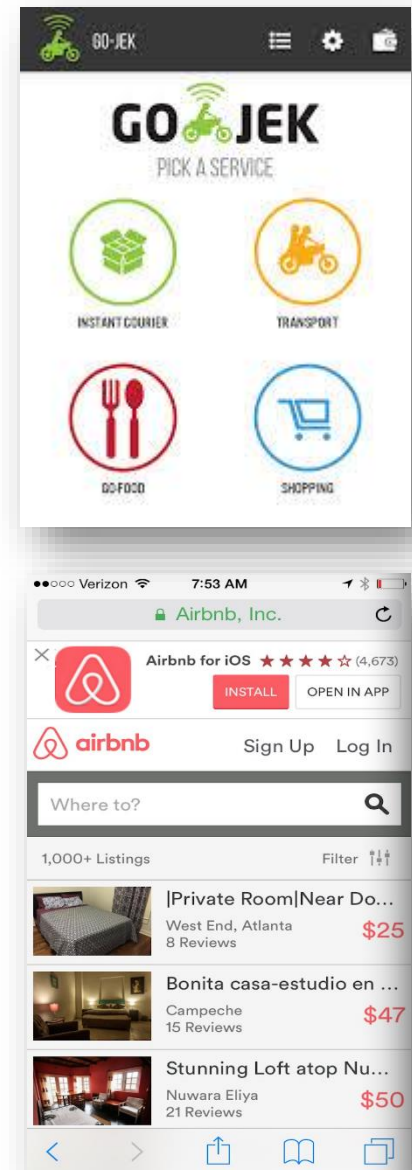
GO-JEK

GO JEK
PICK A SERVICE

INSTANT COURIER
TRANSPORT
GO-FOOD
SHOPPING

●●○○○ Verizon 7:53 AM
Airbnb, Inc.

Airbnb for iOS ★★★★☆ (4,673)
INSTALL
OPEN IN APP

airbnb
Sign Up
Log In

Where to?

1,000+ Listings
Filter

|Private Room|Near Do...
West End, Atlanta
8 Reviews
$25

Bonita casa-estudio en ...
Campeche
15 Reviews
$47

Stunning Loft atop Nu...
Nuwara Eliya
21 Reviews
$50